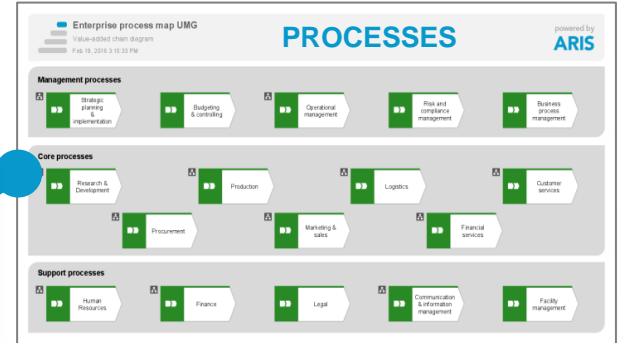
Enterprise process map UMG
Value-added chain diagram
Feb 19, 2016 3:15:33 PM

PROCESSES

powered by
ARIS

Management processes

Strategic planning & implementation

Budgeting & controlling

Operational management

Risk and compliance management

Business process management

Core processes

Research & Development

Production

Logistics

Customer services

Procurement

Marketing & sales

Financial services

Support processes

Human Resources

Finance

Legal

Communication & information management

Facility management